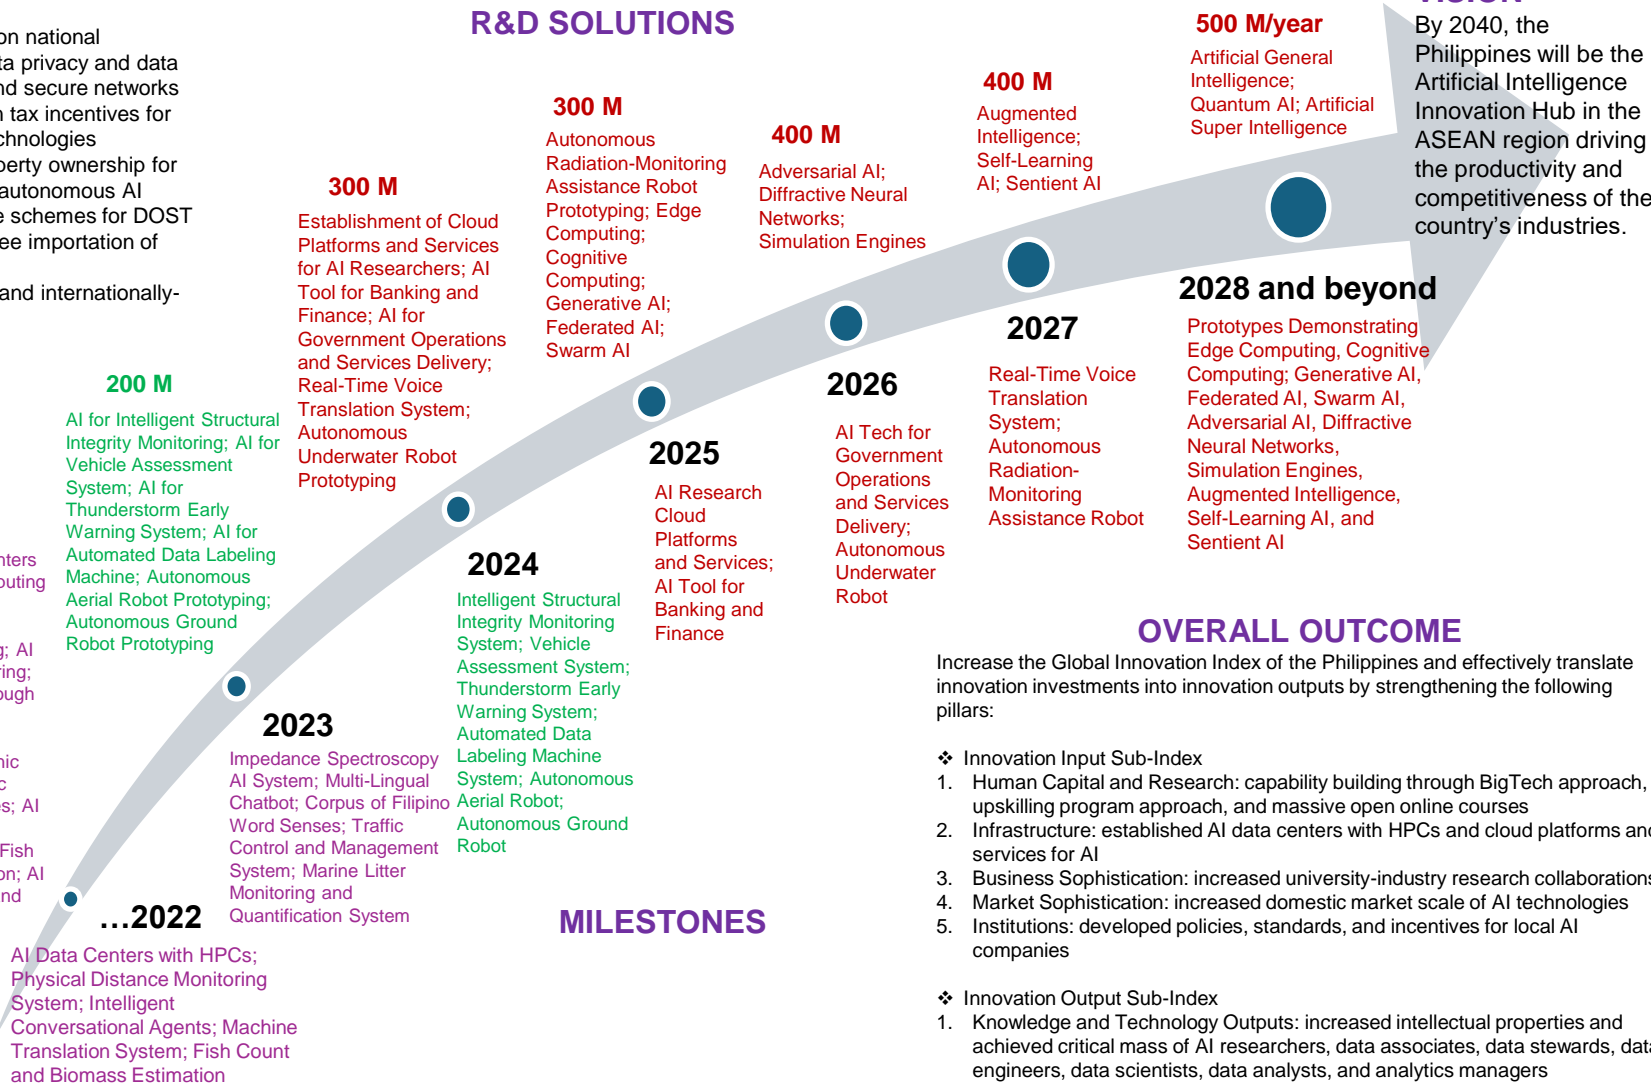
on national
ta privacy and data
nd secure networks
n tax incentives for
chnologies
perty ownership for
autonomous AI
e schemes for DOST
ee importation of

and internationally-

nters
puting

g; AI
ring;
ough

nic
c
s; AI

Fish
on; AI
nd

R&D SOLUTIONS

VISION

By 2040, the Philippines will be the Artificial Intelligence Innovation Hub in the ASEAN region driving the productivity and competitiveness of the country's industries.

500 M/year
Artificial General Intelligence; Quantum AI; Artificial Super Intelligence

400 M
Augmented Intelligence; Self-Learning AI; Sentient AI

400 M
Adversarial AI; Diffractive Neural Networks; Simulation Engines

300 M
Autonomous Radiation-Monitoring Assistance Robot Prototyping; Edge Computing; Cognitive Computing; Generative AI; Federated AI; Swarm AI

300 M
Establishment of Cloud Platforms and Services for AI Researchers; AI Tool for Banking and Finance; AI for Government Operations and Services Delivery; Real-Time Voice Translation System; Autonomous Underwater Robot Prototyping

200 M
AI for Intelligent Structural Integrity Monitoring; AI for Vehicle Assessment System; AI for Thunderstorm Early Warning System; AI for Automated Data Labeling Machine; Autonomous Aerial Robot Prototyping; Autonomous Ground Robot Prototyping

2028 and beyond
Prototypes Demonstrating Edge Computing, Cognitive Computing; Generative AI, Federated AI, Swarm AI, Adversarial AI, Diffractive Neural Networks, Simulation Engines, Augmented Intelligence, Self-Learning AI, and Sentient AI

2027
Real-Time Voice Translation System; Autonomous Radiation-Monitoring Assistance Robot

2026
AI Tech for Government Operations and Services Delivery; Autonomous Underwater Robot

2025
AI Research Cloud Platforms and Services; AI Tool for Banking and Finance

2024
Intelligent Structural Integrity Monitoring System; Vehicle Assessment System; Thunderstorm Early Warning System; Automated Data Labeling Machine System; Autonomous Aerial Robot; Autonomous Ground Robot

2023
Impedance Spectroscopy AI System; Multi-Lingual Chatbot; Corpus of Filipino Word Senses; Traffic Control and Management System; Marine Litter Monitoring and Quantification System

…2022
AI Data Centers with HPCs; Physical Distance Monitoring System; Intelligent Conversational Agents; Machine Translation System; Fish Count and Biomass Estimation

MILESTONES

OVERALL OUTCOME
Increase the Global Innovation Index of the Philippines and effectively translate innovation investments into innovation outputs by strengthening the following pillars:

❖ Innovation Input Sub-Index
1. Human Capital and Research: capability building through BigTech approach, upskilling program approach, and massive open online courses
2. Infrastructure: established AI data centers with HPCs and cloud platforms and services for AI
3. Business Sophistication: increased university-industry research collaborations
4. Market Sophistication: increased domestic market scale of AI technologies
5. Institutions: developed policies, standards, and incentives for local AI companies

❖ Innovation Output Sub-Index
1. Knowledge and Technology Outputs: increased intellectual properties and achieved critical mass of AI researchers, data associates, data stewards, data engineers, data scientists, data analysts, and analytics managers